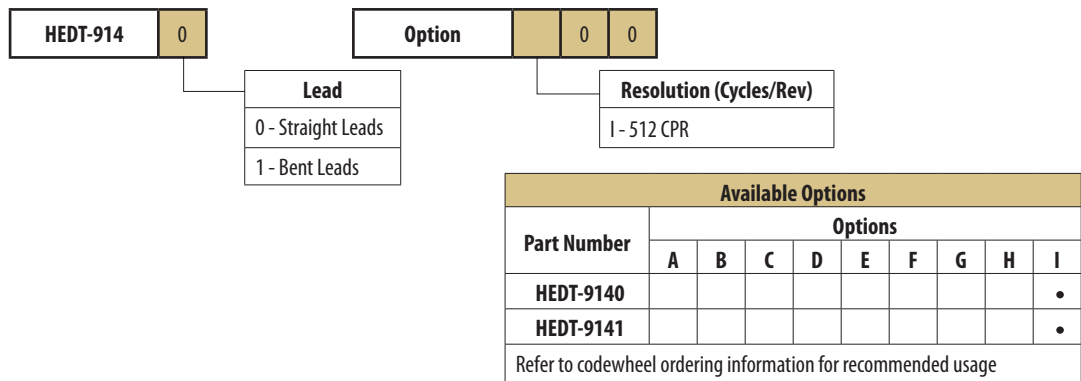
| HEDT-914 | 0 |
|---|---|

| Option | | 0 | 0 |
|---|---|---|---|

| Lead |
|---|
| 0 - Straight Leads |
| 1 - Bent Leads |

| Resolution (Cycles/Rev) |
|---|
| I - 512 CPR |

Available Options

| Part Number | A | B | C | D | E | F | G | H | I |
|---|---|---|---|---|---|---|---|---|---|
| | Options | | | | | | | | |
| HEDT-9140 | | | | | | | | | • |
| HEDT-9141 | | | | | | | | | • |

Refer to codewheel ordering information for recommended usage